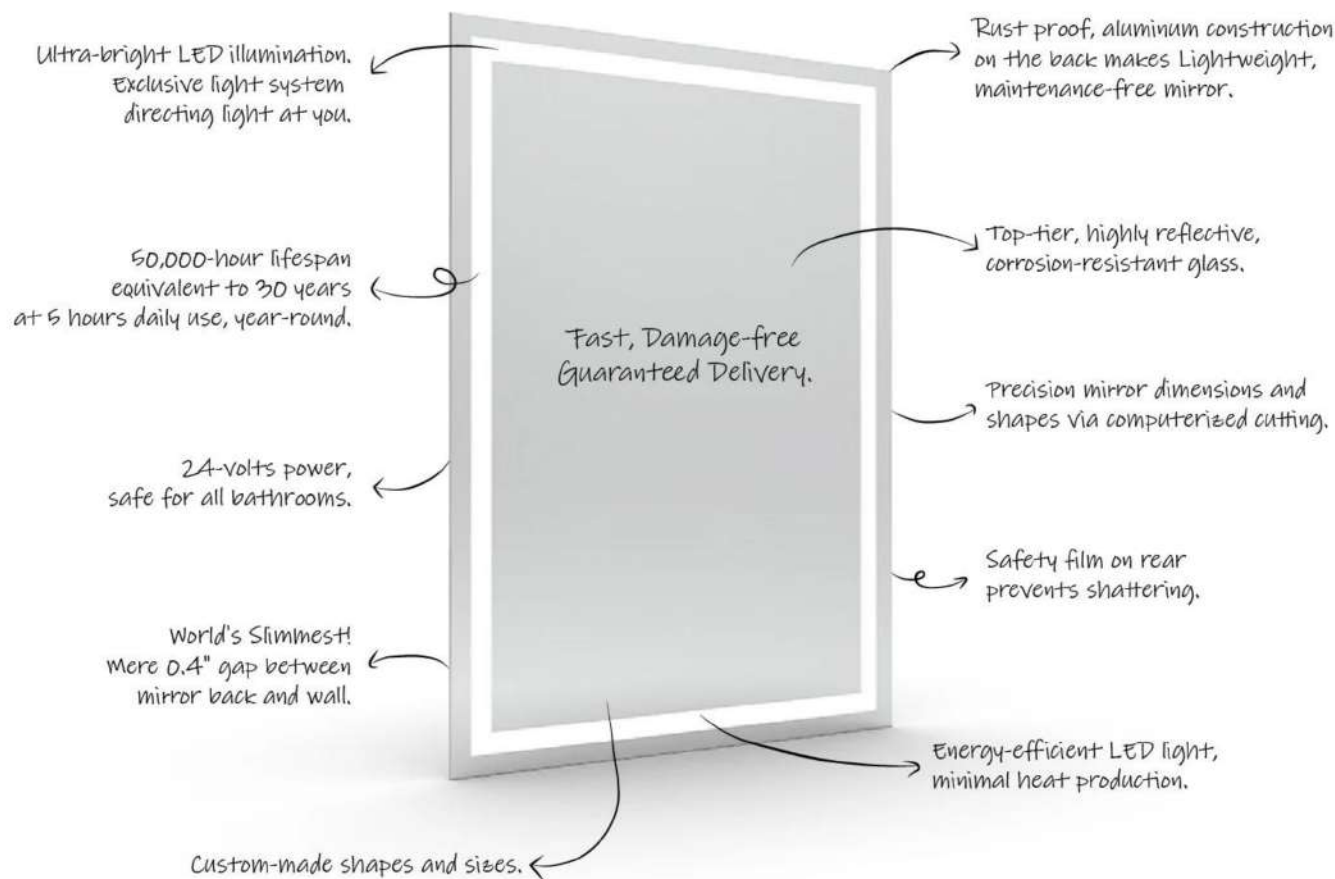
Ultra-bright LED illumination. Exclusive light system directing light at you.

Rust proof, aluminum construction on the back makes Lightweight, maintenance-free mirror.

Top-tier, highly reflective, corrosion-resistant glass.

50,000-hour lifespan equivalent to 30 years at 5 hours daily use, year-round.

Fast, Damage-free Guaranteed Delivery.

Precision mirror dimensions and shapes via computerized cutting.

24-volts power, safe for all bathrooms.

Safety film on rear prevents shattering.

World's Slimmest! Mere 0.4" gap between mirror back and wall.

Energy-efficient LED light, minimal heat production.

Custom-made shapes and sizes.